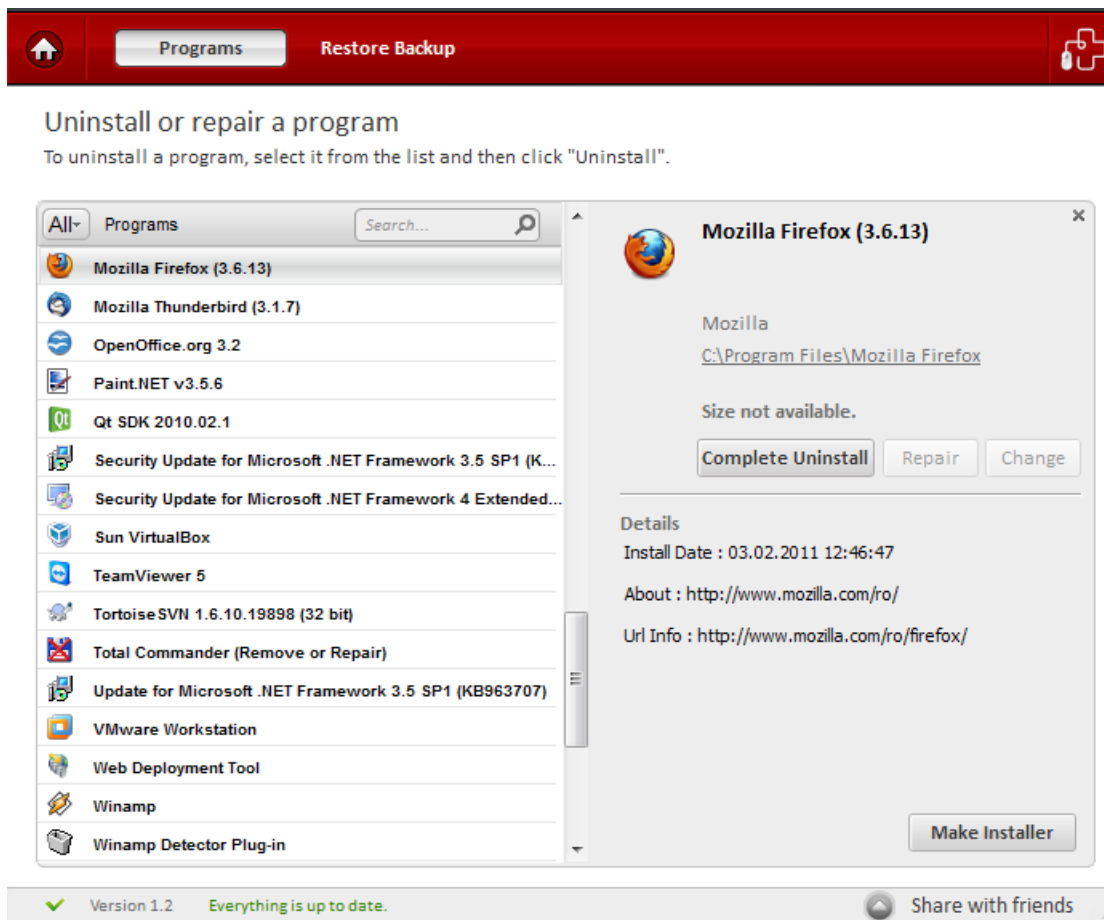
Programs Restore Backup

Uninstall or repair a program

To uninstall a program, select it from the list and then click "Uninstall".

All Programs Search...

Mozilla Firefox (3.6.13)
Mozilla Thunderbird (3.1.7)
OpenOffice.org 3.2
Paint.NET v3.5.6
Qt SDK 2010.02.1
Security Update for Microsoft .NET Framework 3.5 SP1 (K...
Security Update for Microsoft .NET Framework 4 Extended...
Sun VirtualBox
TeamViewer 5
TortoiseSVN 1.6.10.19898 (32 bit)
Total Commander (Remove or Repair)
Update for Microsoft .NET Framework 3.5 SP1 (KB963707)
VMware Workstation
Web Deployment Tool
Winamp
Winamp Detector Plug-in

Mozilla Firefox (3.6.13)

Mozilla
C:\Program Files\Mozilla Firefox

Size not available.

Complete Uninstall Repair Change

Details
Install Date : 03.02.2011 12:46:47

About : http://www.mozilla.com/ro/

Url Info : http://www.mozilla.com/ro/firefox/

Make Installer

Version 1.2 Everything is up to date. Share with friends